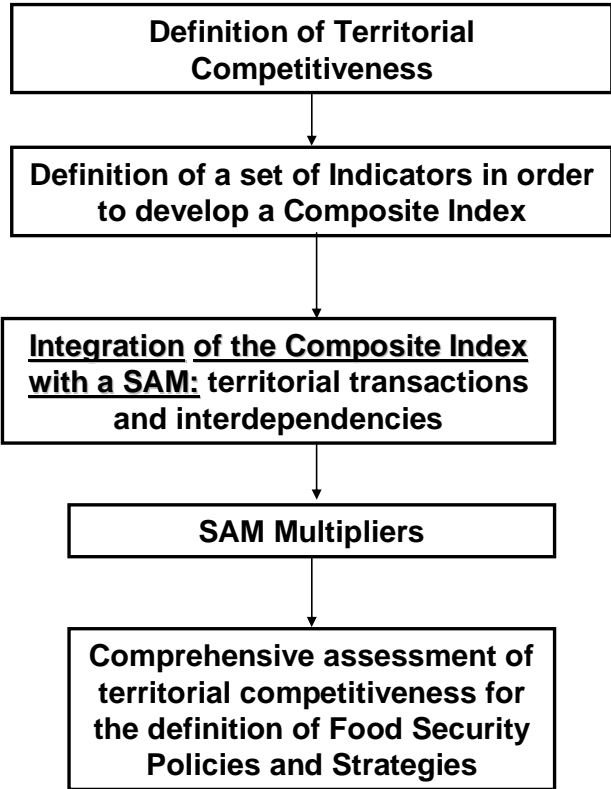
Definition of Territorial Competitiveness

Definition of a set of Indicators in order to develop a Composite Index

Integration of the Composite Index with a SAM: territorial transactions and interdependencies

SAM Multipliers

Comprehensive assessment of territorial competitiveness for the definition of Food Security Policies and Strategies